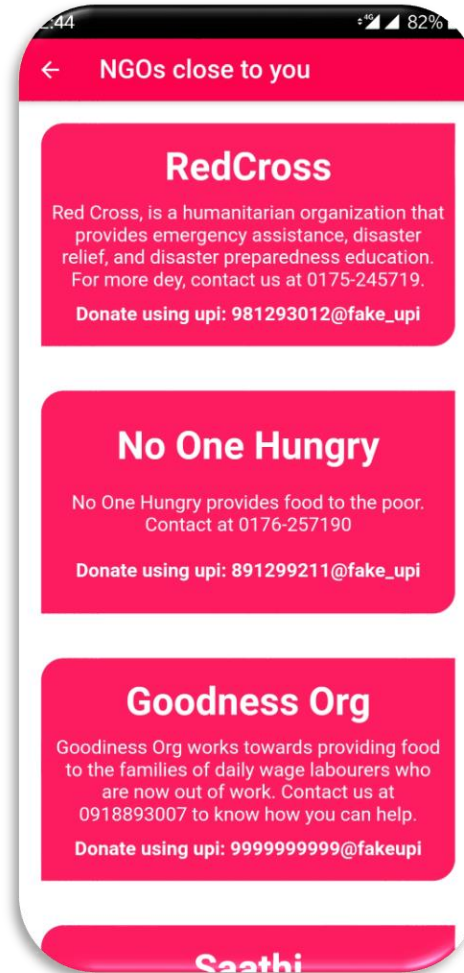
2:44 4G 82%

← NGOs close to you

RedCross

Red Cross, is a humanitarian organization that provides emergency assistance, disaster relief, and disaster preparedness education. For more dey, contact us at 0175-245719.

Donate using upi: 981293012@fake_upi

No One Hungry

No One Hungry provides food to the poor. Contact at 0176-257190

Donate using upi: 891299211@fake_upi

Goodness Org

Goodiness Org works towards providing food to the families of daily wage labourers who are now out of work. Contact us at 0918893007 to know how you can help.

Donate using upi: 9999999999@fakeupi

Saathi